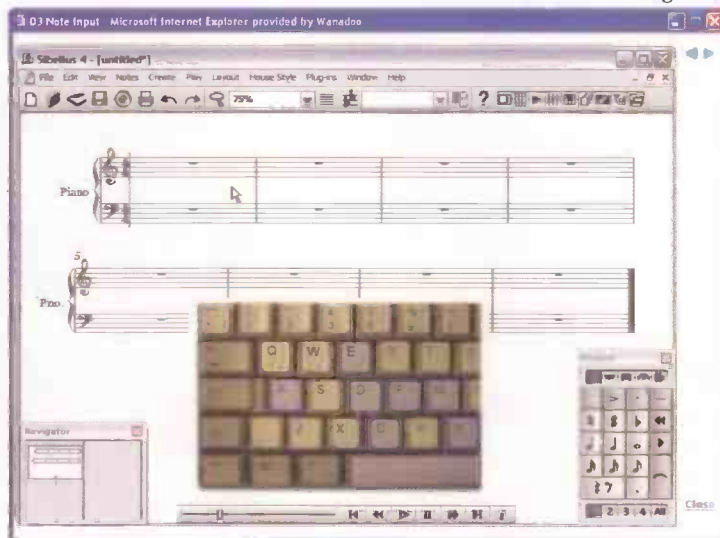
03 Note Input Microsoft Internet Explorer provided by Wanadoo

Sibelius 4 - [untitled*]

File Edit View Notes Create Play Layout House Style Plug-ins Window Help

75%

Piano

5

Pno.

Q W E

S

X C

Navigator

Keypad

1 2 3 4 All

Close